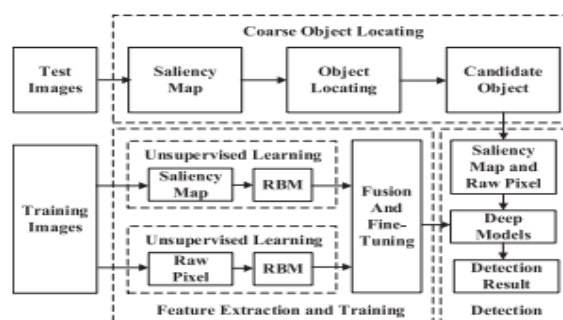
Coarse Object Locating

Test Images

Saliency Map

Object Locating

Candidate Object

Training Images

Unsupervised Learning

Saliency Map

RBM

Unsupervised Learning

Raw Pixel

RBM

Fusion And Fine-Tuning

Saliency Map and Raw Pixel

Deep Models

Detection Result

Feature Extraction and Training

Detection